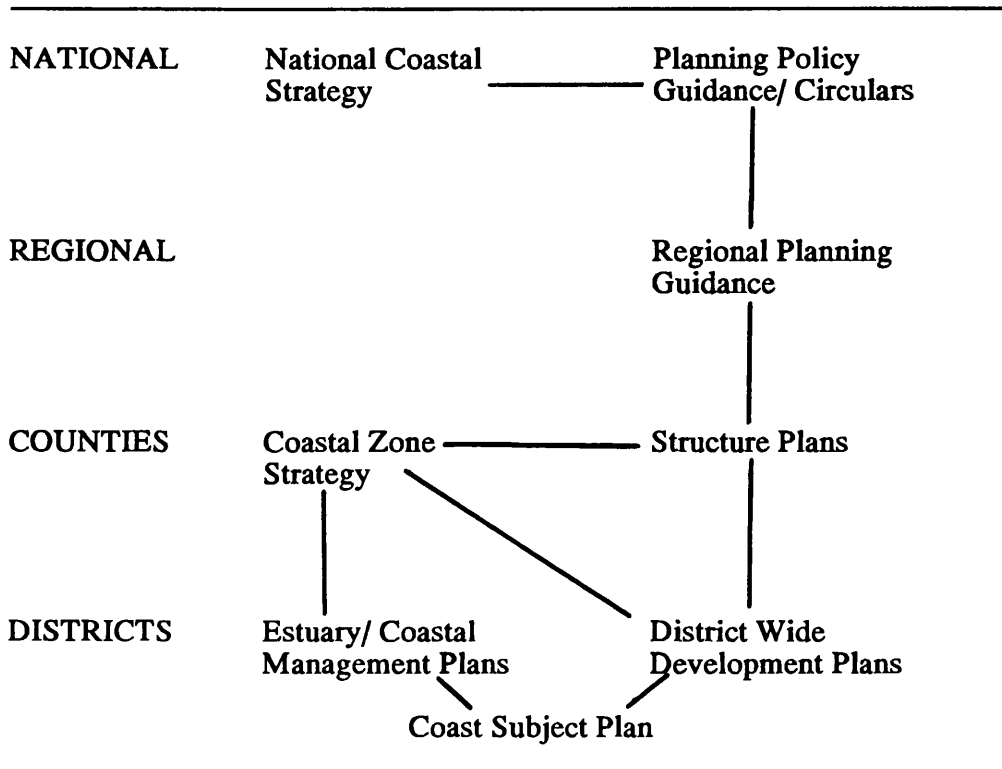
NATIONAL

National Coastal Strategy

Planning Policy Guidance/ Circulars

REGIONAL

Regional Planning Guidance

COUNTIES

Coastal Zone Strategy

Structure Plans

DISTRICTS

Estuary/ Coastal Management Plans

District Wide Development Plans

Coast Subject Plan